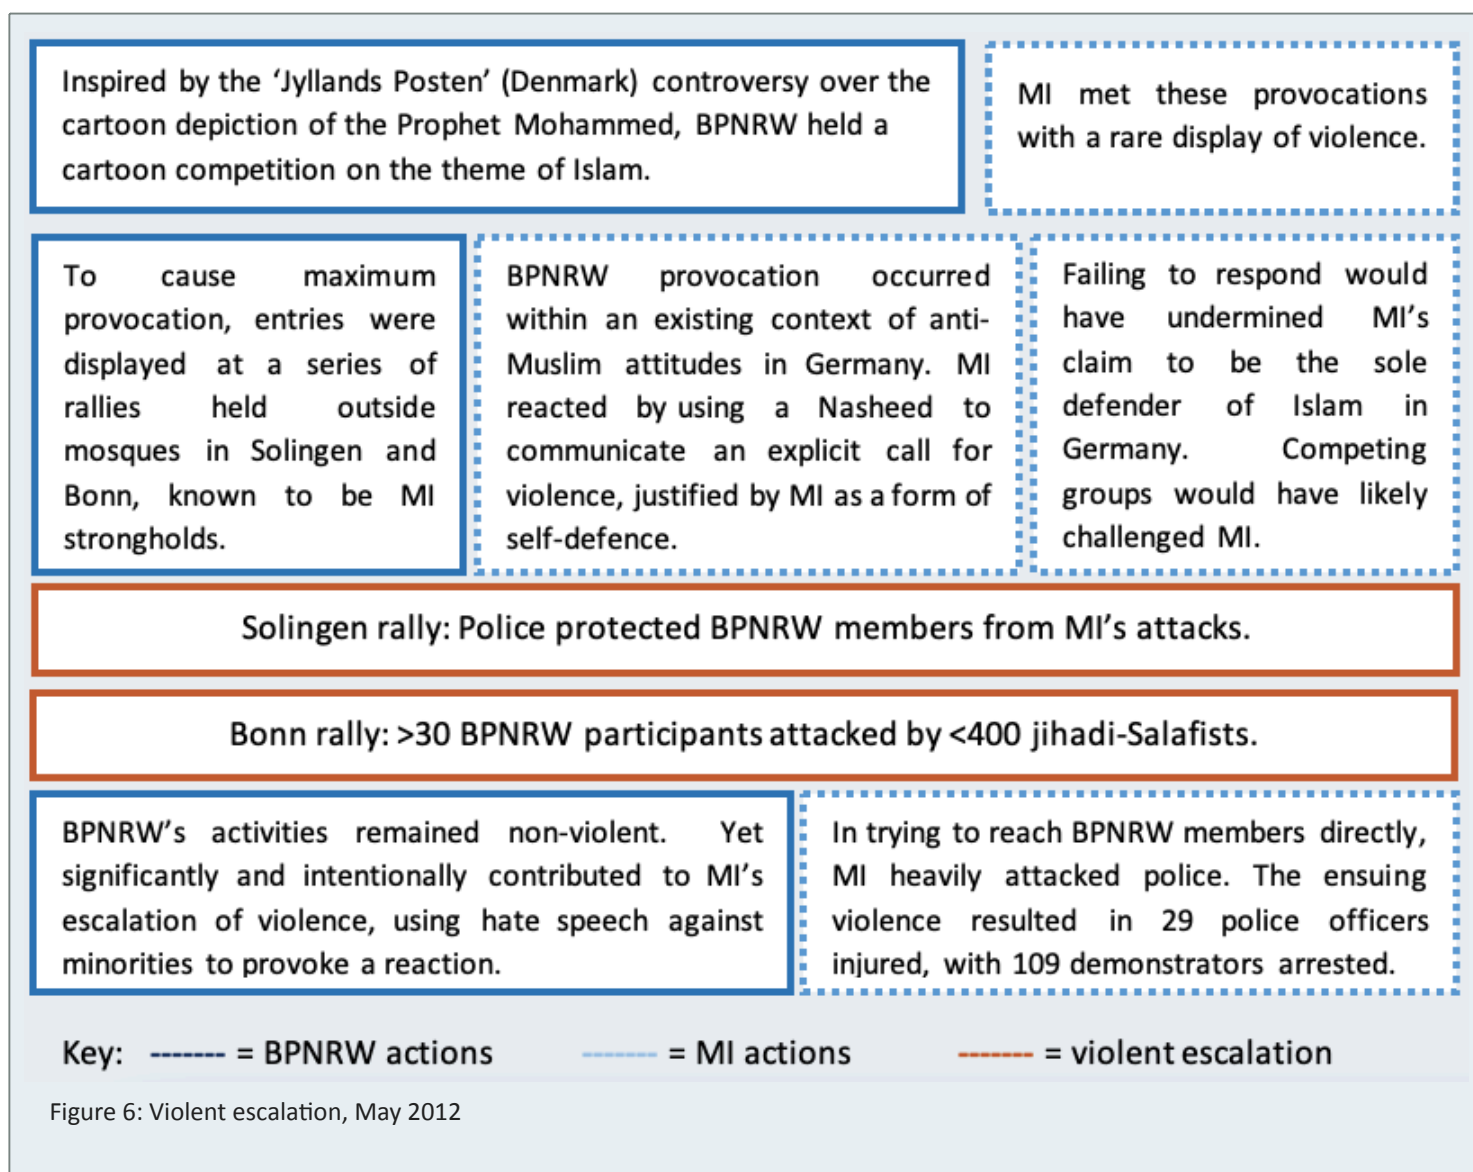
Inspired by the ‘Jyllands Posten’ (Denmark) controversy over the cartoon depiction of the Prophet Mohammed, BPNRW held a cartoon competition on the theme of Islam.

MI met these provocations with a rare display of violence.

To cause maximum provocation, entries were displayed at a series of rallies held outside mosques in Solingen and Bonn, known to be MI strongholds.

BPNRW provocation occurred within an existing context of anti-Muslim attitudes in Germany. MI reacted by using a Nasheed to communicate an explicit call for violence, justified by MI as a form of self-defence.

Failing to respond would have undermined MI’s claim to be the sole defender of Islam in Germany. Competing groups would have likely challenged MI.

Solingen rally: Police protected BPNRW members from MI’s attacks.

Bonn rally: >30 BPNRW participants attacked by <400 jihadi-Salafists.

BPNRW’s activities remained non-violent. Yet significantly and intentionally contributed to MI’s escalation of violence, using hate speech against minorities to provoke a reaction.

In trying to reach BPNRW members directly, MI heavily attacked police. The ensuing violence resulted in 29 police officers injured, with 109 demonstrators arrested.

Key: ------- = BPNRW actions ------- = MI actions ------- = violent escalation

Figure 6: Violent escalation, May 2012